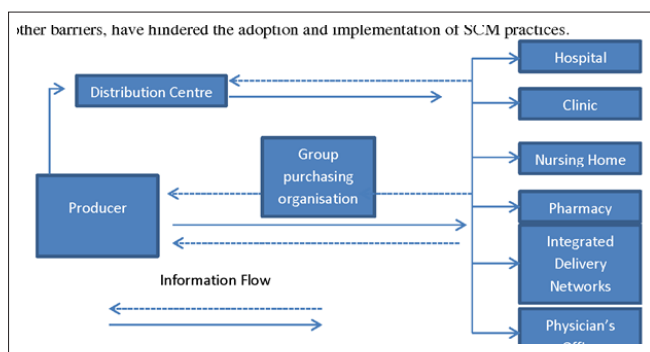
other barriers, have hindered the adoption and implementation of SCM practices.

Distribution Centre

Hospital

Clinic

Group purchasing organisation

Nursing Home

Producer

Pharmacy

Integrated Delivery Networks

Information Flow

Physician's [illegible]